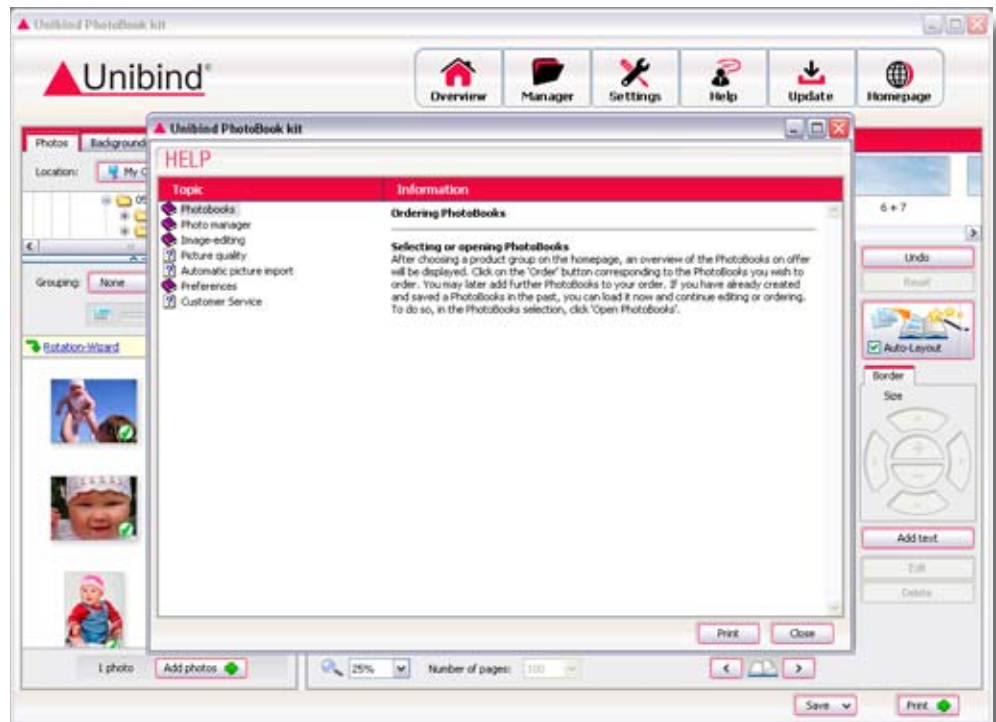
Unibind PhotoBook kit

Unibind®

Overview
Manager
Settings
Help
Update
Homepage

Photos
Background
Location:
My C

Grouping:
None

Rotation-Wizard

1 photo
Add photos

Unibind PhotoBook kit

HELP

| Topic | Information |
|---|---|
| Photobooks<br>Photo manager<br>Image-editing<br>Picture quality<br>Automatic picture import<br>Preferences<br>Customer Service | **Ordering PhotoBooks**<br><br>**Selecting or opening PhotoBooks**<br>After choosing a product group on the homepage, an overview of the PhotoBooks on offer will be displayed. Click on the 'Order' button corresponding to the PhotoBooks you wish to order. You may later add further PhotoBooks to your order. If you have already created and saved a PhotoBooks in the past, you can load it now and continue editing or ordering. To do so, in the PhotoBooks selection, click 'Open PhotoBooks'. |

Print
Close

6 + 7

Undo
Reset
Auto-Layout
Border
Size
Add text
Edit
Delete

25%
Number of pages:
100

Save
Print